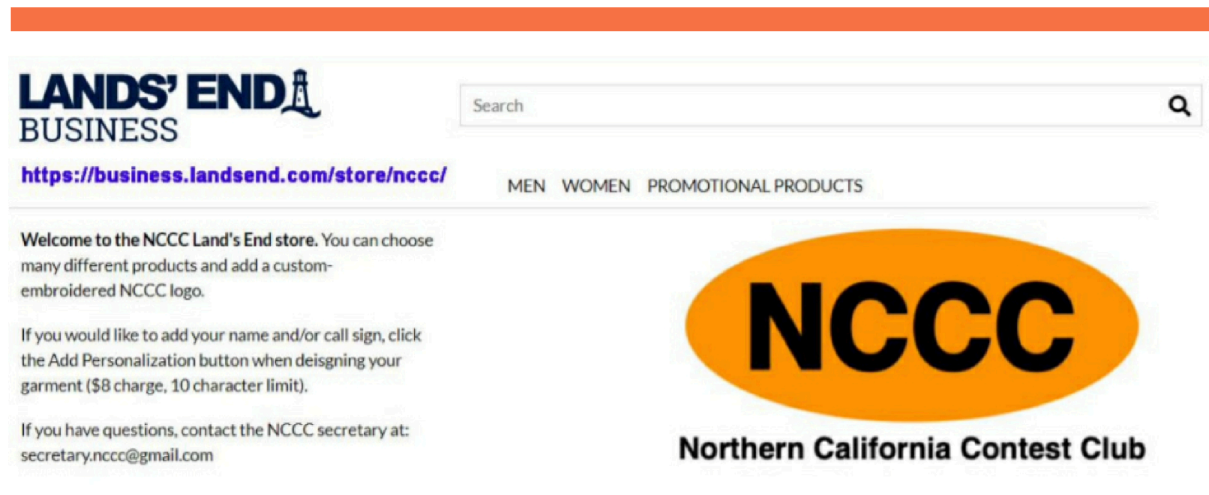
LANDS' END
BUSINESS

Search

https://business.landsend.com/store/nccc/

MEN WOMEN PROMOTIONAL PRODUCTS

**Welcome to the NCCC Land's End store.** You can choose many different products and add a custom-embroidered NCCC logo.

If you would like to add your name and/or call sign, click the Add Personalization button when deisgning your garment ($8 charge, 10 character limit).

If you have questions, contact the NCCC secretary at: secretary.nccc@gmail.com

NCCC

Northern California Contest Club